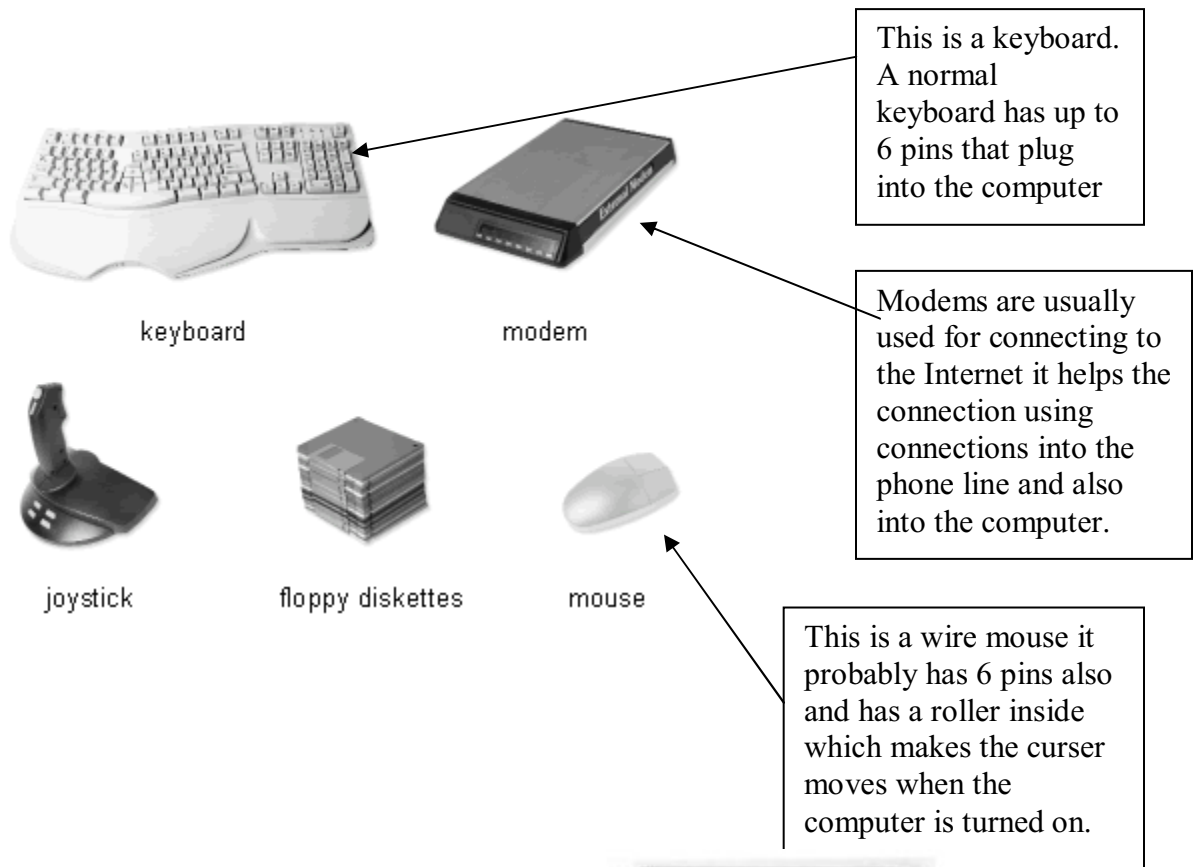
This is a keyboard. A normal keyboard has up to 6 pins that plug into the computer

External Modem

keyboard

modem

Modems are usually used for connecting to the Internet it helps the connection using connections into the phone line and also into the computer.

joystick

floppy diskettes

mouse

This is a wire mouse it probably has 6 pins also and has a roller inside which makes the curser moves when the computer is turned on.